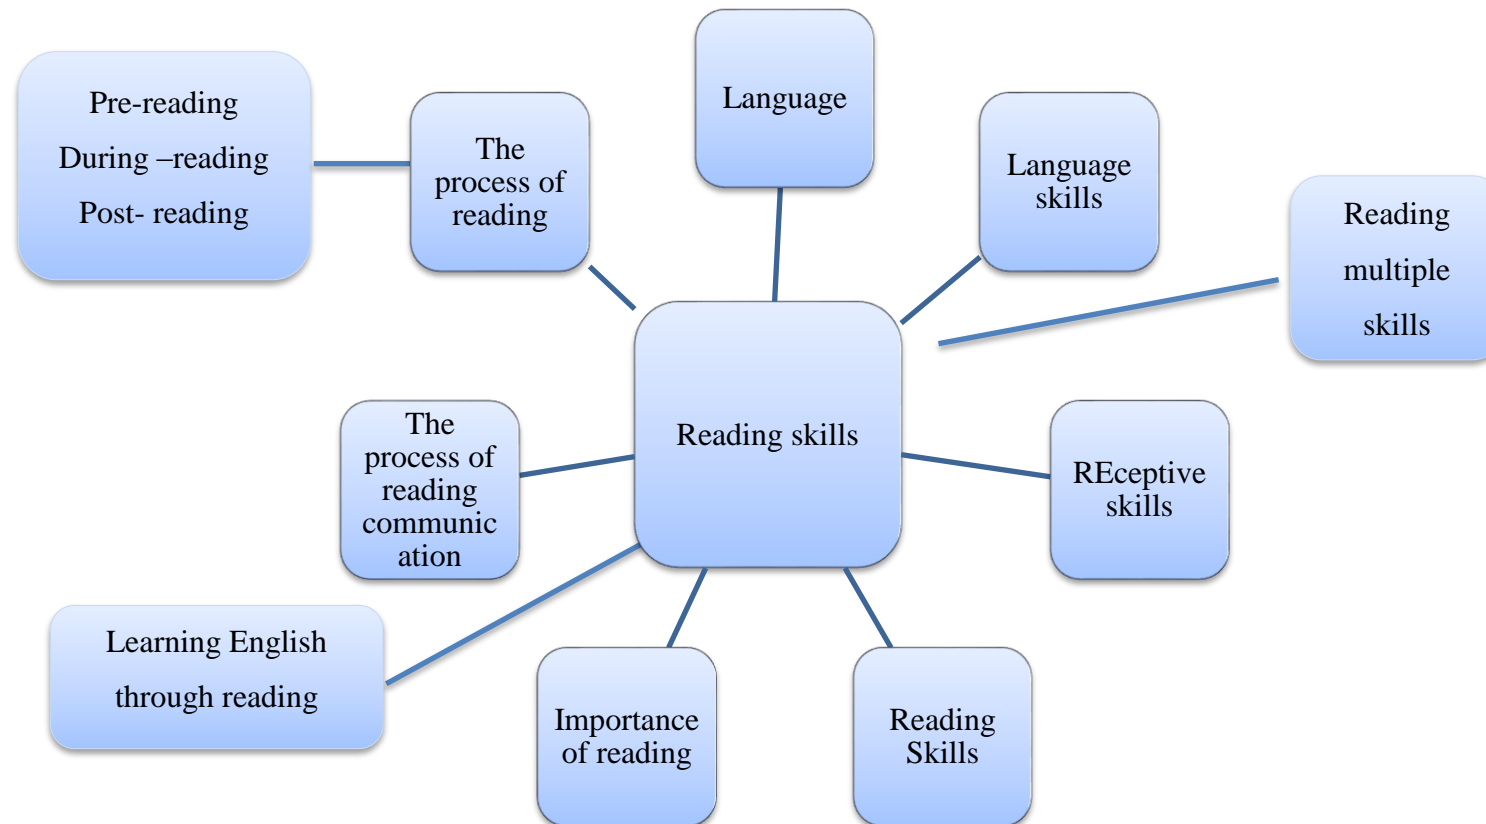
Pre-reading

During –reading

Post- reading

The process of reading

Language

Language skills

Reading multiple skills

Reading skills

The process of reading communication

REceptive skills

Learning English through reading

Importance of reading

Reading Skills